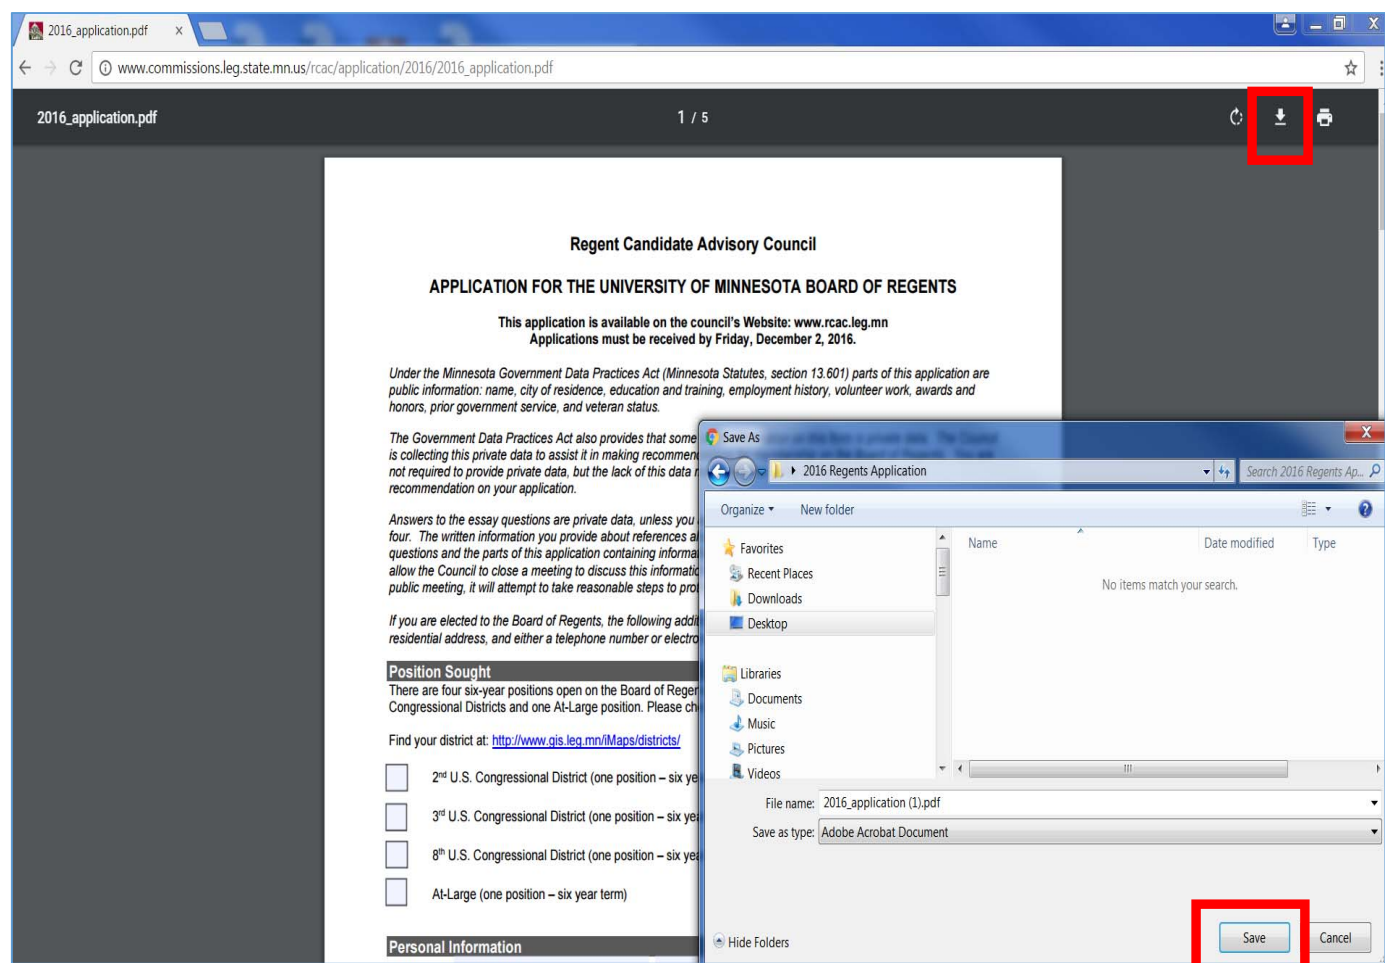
2016_application.pdf ×

www.commissions.leg.state.mn.us/rcac/application/2016/2016_application.pdf

2016_application.pdf

1 / 5

Regent Candidate Advisory Council

APPLICATION FOR THE UNIVERSITY OF MINNESOTA BOARD OF REGENTS

This application is available on the council's Website: www.rcac.leg.mn
Applications must be received by Friday, December 2, 2016.

Under the Minnesota Government Data Practices Act (Minnesota Statutes, section 13.601) parts of this application are public information: name, city of residence, education and training, employment history, volunteer work, awards and honors, prior government service, and veteran status.

The Government Data Practices Act also provides that some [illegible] is collecting this private data to assist it in making recommen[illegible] not required to provide private data, but the lack of this data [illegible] recommendation on your application.

Answers to the essay questions are private data, unless you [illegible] four. The written information you provide about references a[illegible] questions and the parts of this application containing informa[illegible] allow the Council to close a meeting to discuss this informati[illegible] public meeting, it will attempt to take reasonable steps to pro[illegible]

If you are elected to the Board of Regents, the following addi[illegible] residential address, and either a telephone number or electro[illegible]

Position Sought

There are four six-year positions open on the Board of Reger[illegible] Congressional Districts and one At-Large position. Please ch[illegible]

Find your district at: http://www.gis.leg.mn/iMaps/districts/

2nd U.S. Congressional District (one position – six ye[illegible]

3rd U.S. Congressional District (one position – six ye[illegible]

8th U.S. Congressional District (one position – six ye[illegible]

At-Large (one position – six year term)

Personal Information

Save As

2016 Regents Application

Search 2016 Regents Ap...

Organize ▾ New folder

Favorites
Recent Places
Downloads
Desktop

Libraries
Documents
Music
Pictures
Videos

Name Date modified Type

No items match your search.

File name: 2016_application (1).pdf

Save as type: Adobe Acrobat Document

Hide Folders

Save Cancel